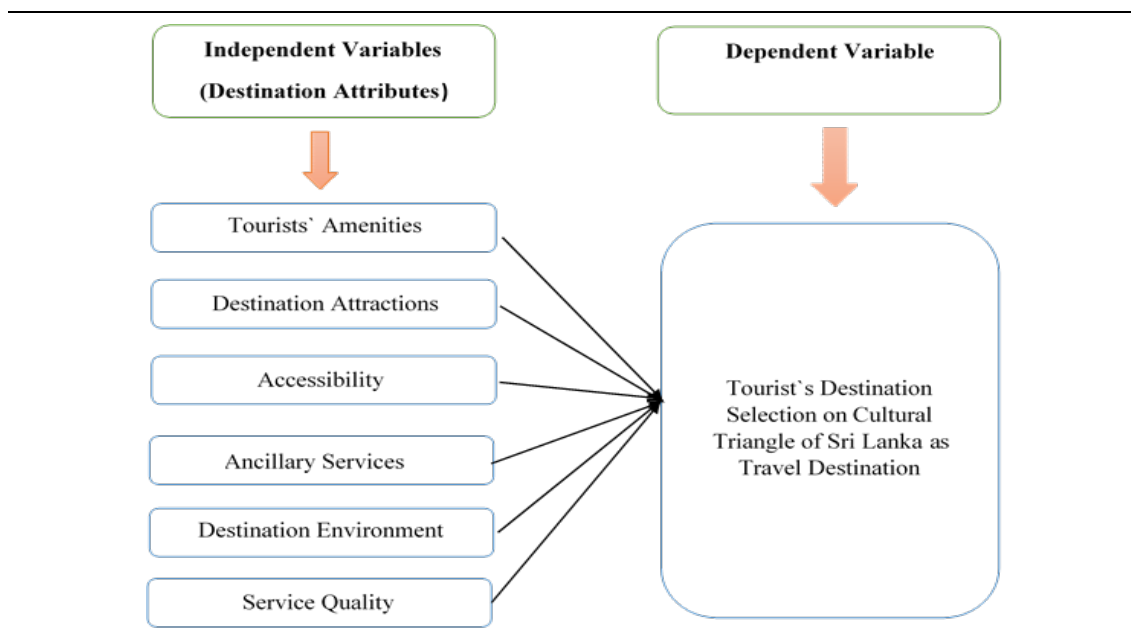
Independent Variables
(Destination Attributes)

Dependent Variable

Tourists` Amenities

Destination Attractions

Accessibility

Ancillary Services

Destination Environment

Service Quality

Tourist`s Destination Selection on Cultural Triangle of Sri Lanka as Travel Destination